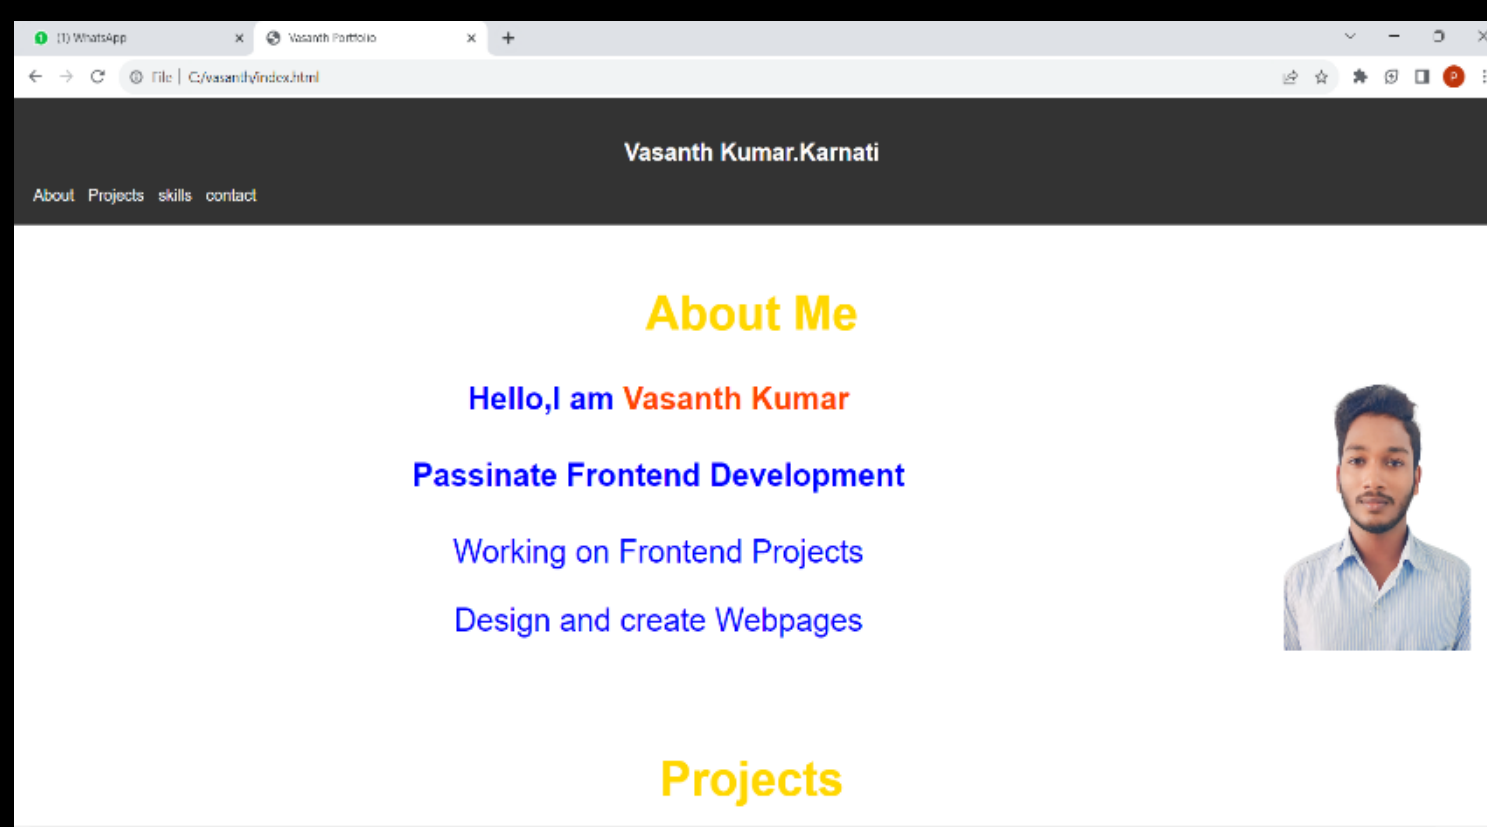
(1) WhatsApp
Vasanth Portfolio
File | C:/vasanth/index.html

Vasanth Kumar.Karnati

About Projects skills contact

About Me

Hello,I am Vasanth Kumar

Passinate Frontend Development

Working on Frontend Projects

Design and create Webpages

Projects